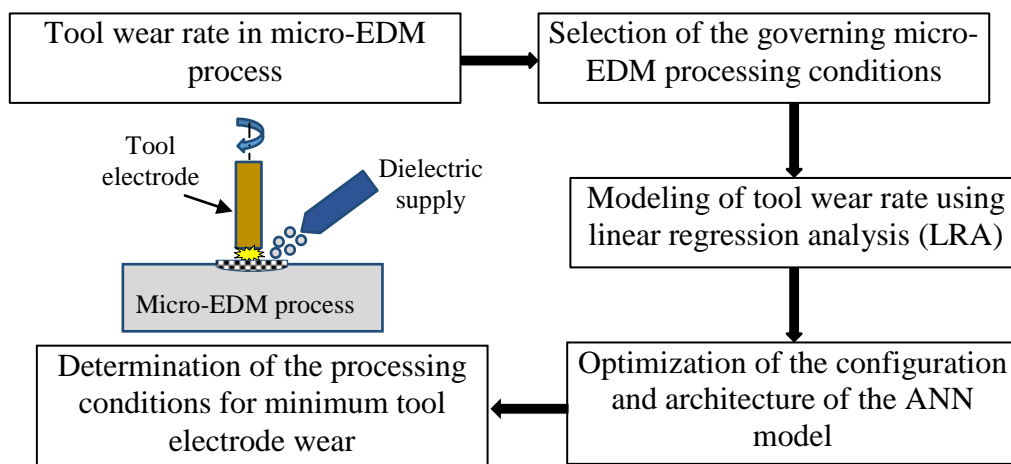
Tool wear rate in micro-EDM process

Selection of the governing micro-EDM processing conditions

Tool electrode

Dielectric supply

Micro-EDM process

Modeling of tool wear rate using linear regression analysis (LRA)

Optimization of the configuration and architecture of the ANN model

Determination of the processing conditions for minimum tool electrode wear